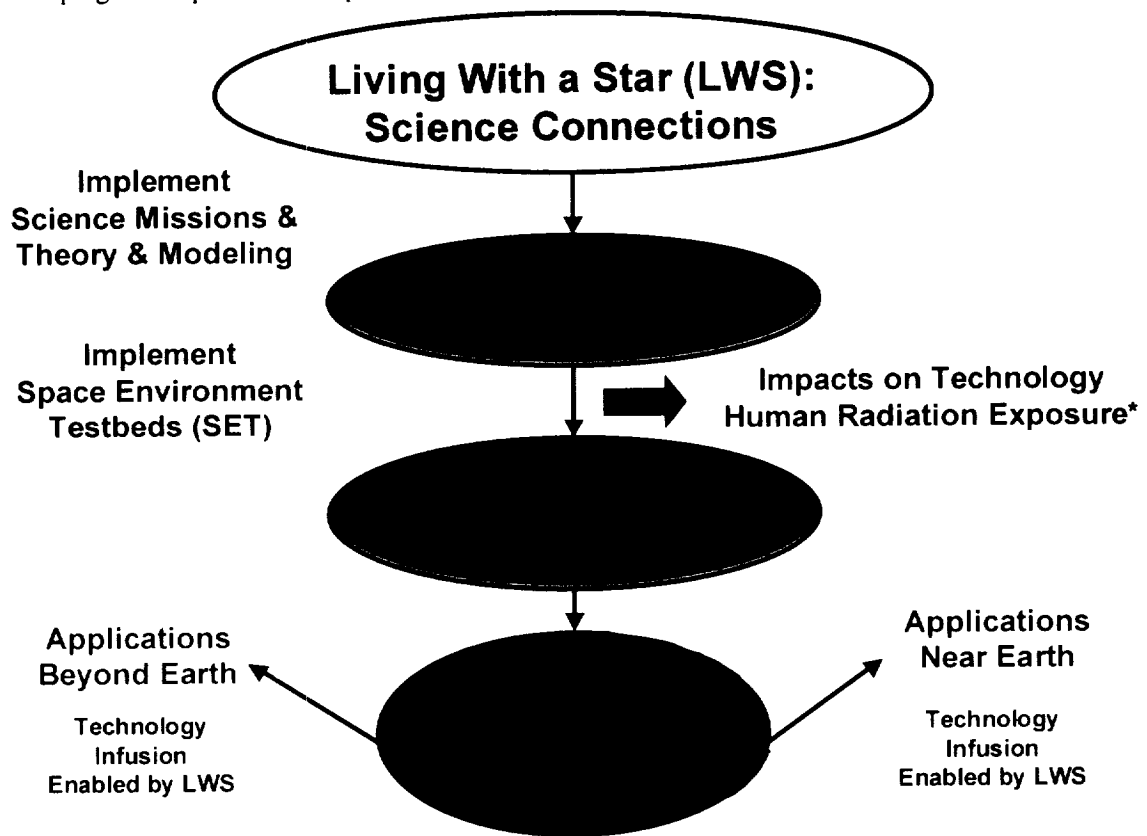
Living With a Star (LWS): Science Connections

Implement Science Missions & Theory & Modeling

Implement Space Environment Testbeds (SET)

Impacts on Technology Human Radiation Exposure*

Applications Beyond Earth

Technology Infusion Enabled by LWS

Applications Near Earth

Technology Infusion Enabled by LWS